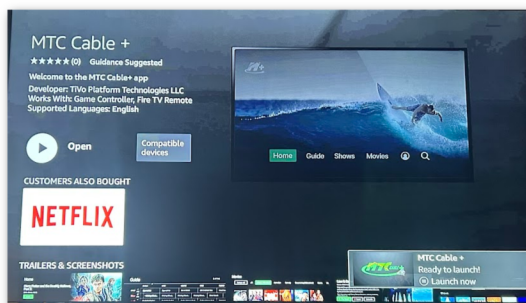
MTC Cable +

★★★★★ (0) Guidance Suggested

Welcome to the MTC Cable+ app

Developer: TiVo Platform Technologies LLC
Works With: Game Controller, Fire TV Remote
Supported Languages: English

Open

Compatible devices

Home Guide Shows Movies

CUSTOMERS ALSO BOUGHT

NETFLIX

TRAILERS & SCREENSHOTS

MTC Cable +
Ready to launch!
Launch now